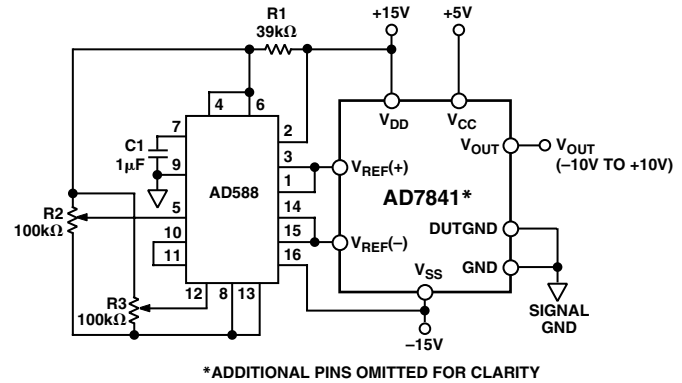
R1
39kΩ

+15V

+5V

4

6

7

2

C1
1μF

9

3

1

AD588

14

5

R2
100kΩ

10

15

11

16

12

8

13

R3
100kΩ

$V_{DD}$

$V_{CC}$

$V_{OUT}$

$V_{OUT}$
(–10V TO +10V)

$V_{REF}(+)$

AD7841*

DUTGND

$V_{REF}(–)$

GND

$V_{SS}$

SIGNAL
GND

–15V

*ADDITIONAL PINS OMITTED FOR CLARITY